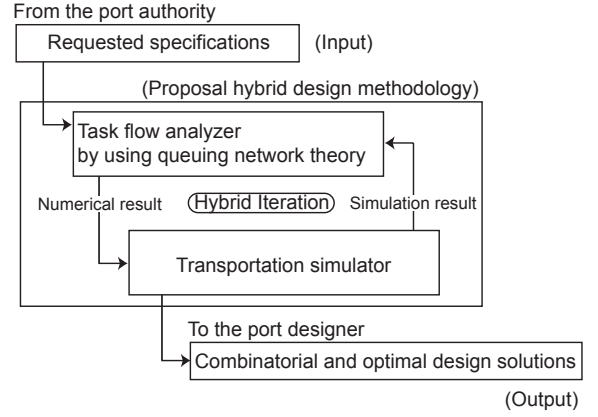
From the port authority

Requested specifications

(Input)

(Proposal hybrid design methodology)

Task flow analyzer
by using queuing network theory

Numerical result

(Hybrid Iteration)

Simulation result

Transportation simulator

To the port designer

Combinatorial and optimal design solutions

(Output)